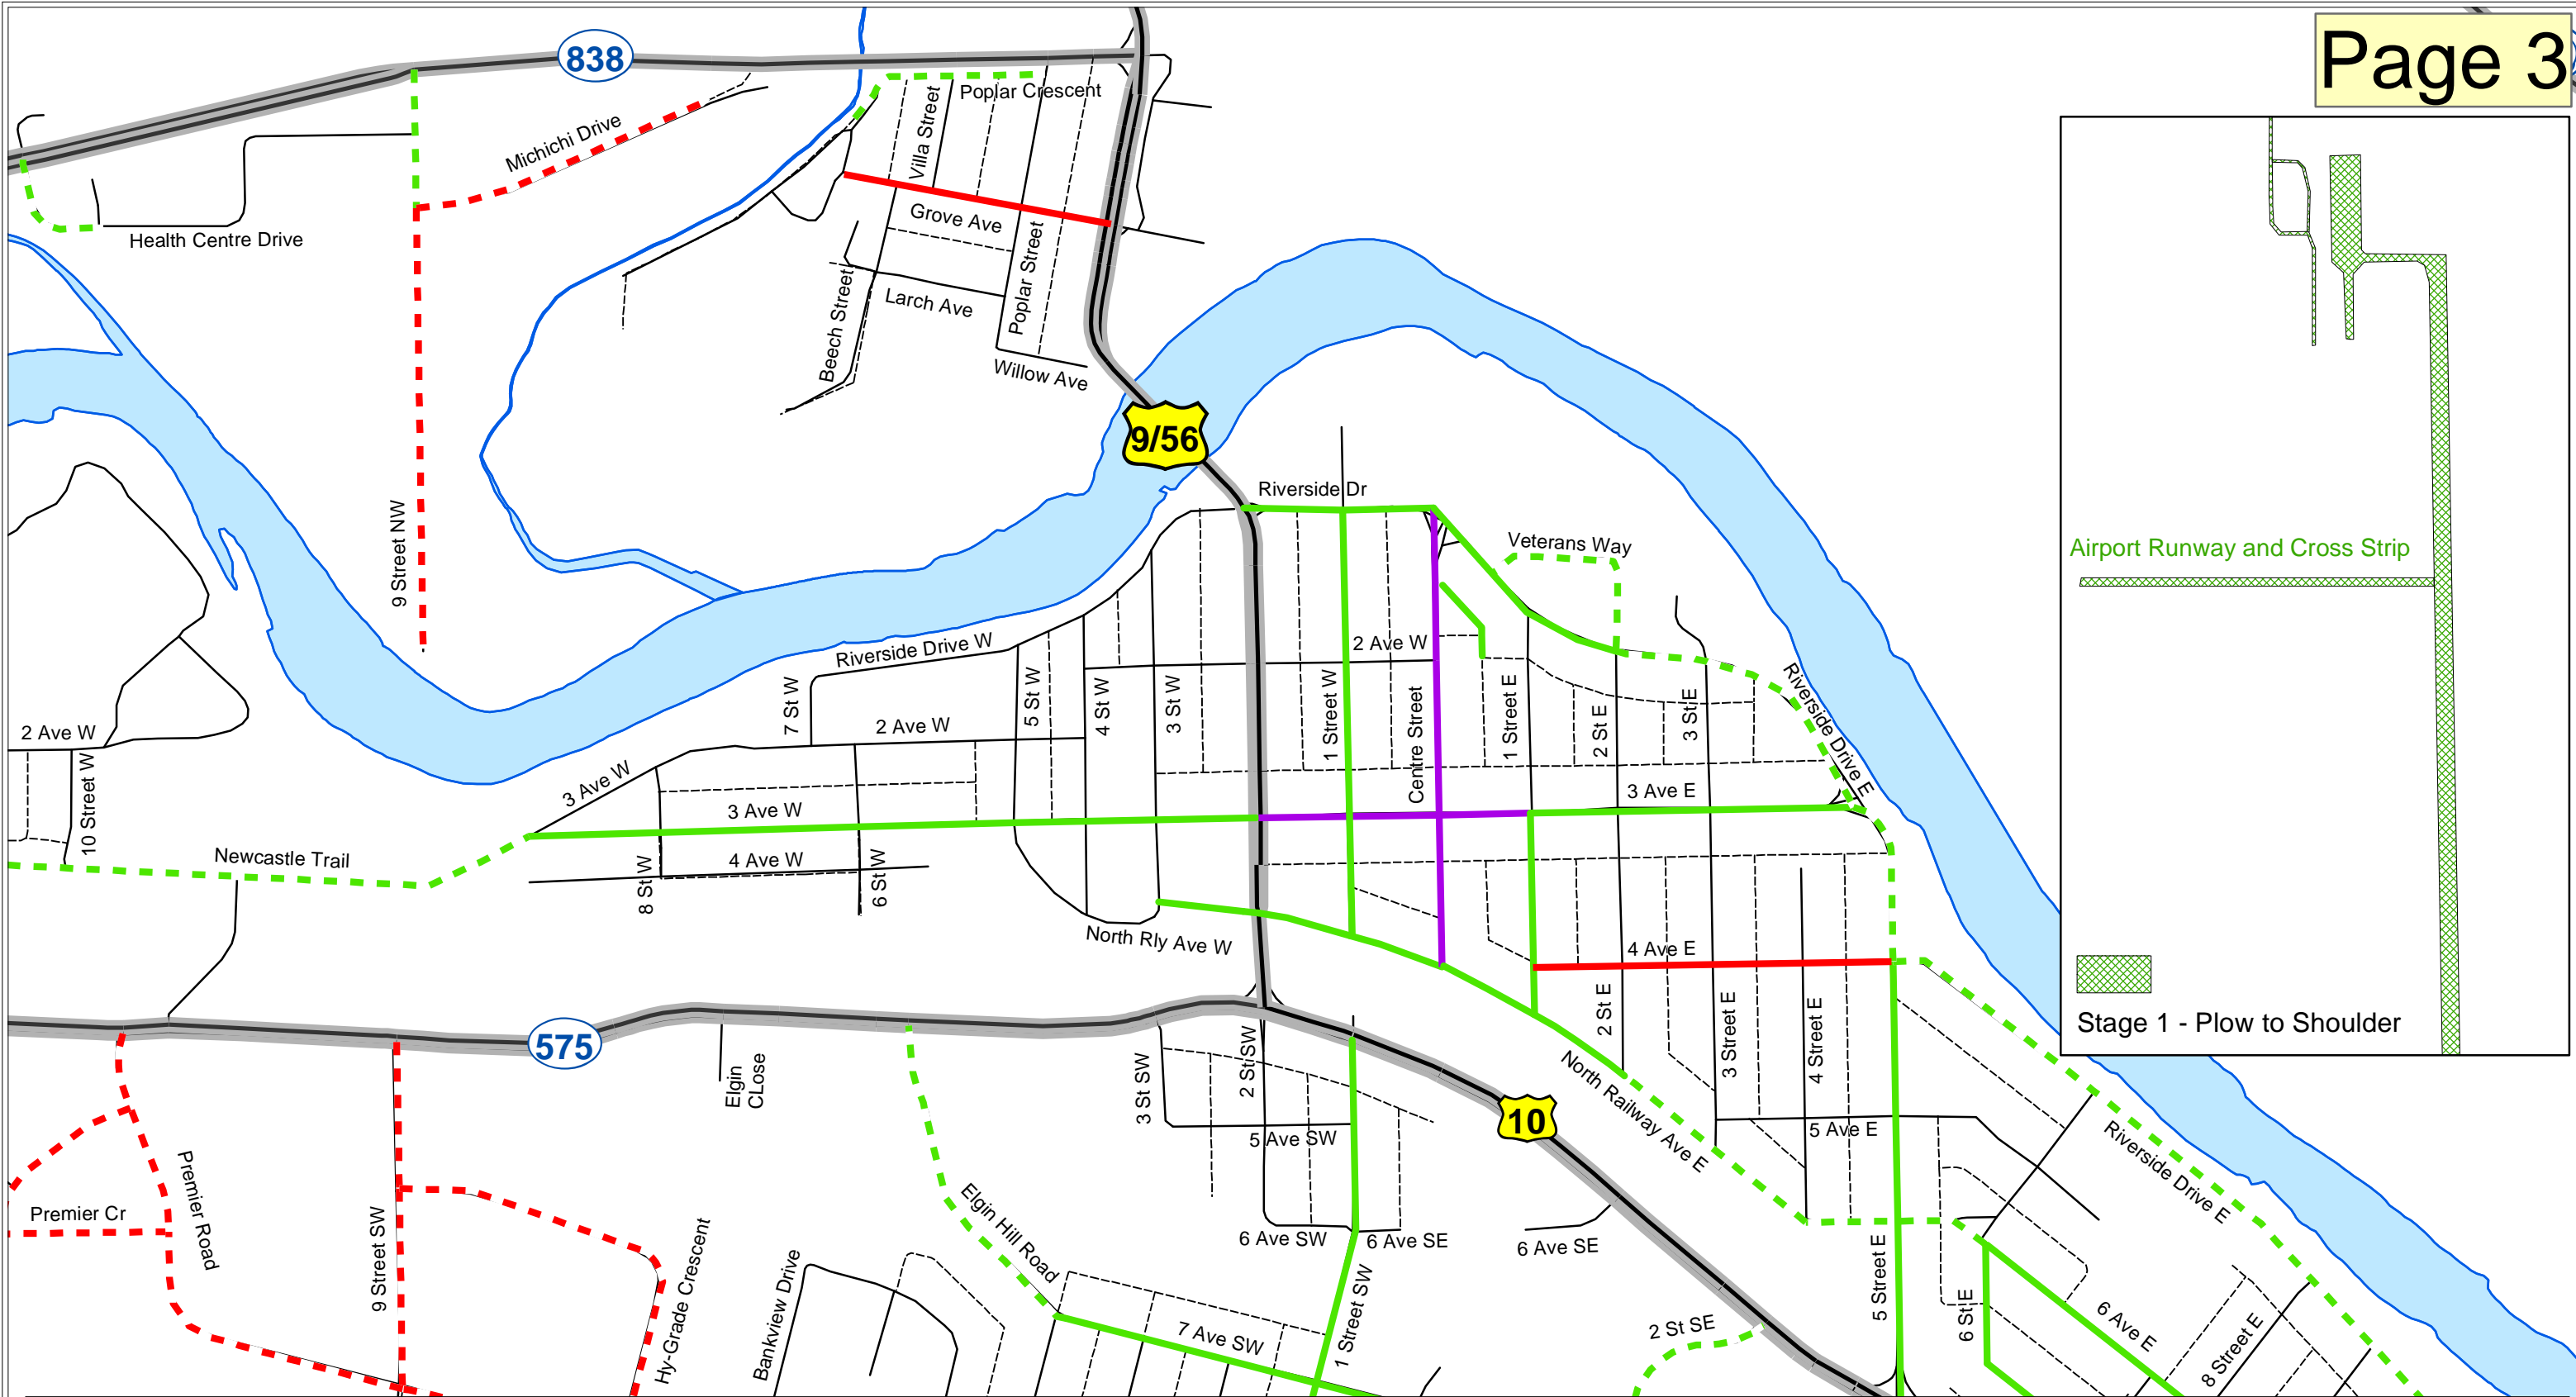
Page 3

838

Poplar Crescent

Villa Street

Michichi Drive

Grove Ave

Poplar Street

Larch Ave

Beech Street

Willow Ave

Health Centre Drive

9 Street NW

9/56

Riverside Dr

Veterans Way

Airport Runway and Cross Strip

Stage 1 - Plow to Shoulder

Riverside Drive W

2 Ave W

2 Ave W

2 Ave W

7 St W

5 St W

4 St W

3 St W

1 Street W

Centre Street

1 Street E

2 St E

3 St E

Riverside Drive E

3 Ave W

3 Ave W

3 Ave E

10 Street W

Newcastle Trail

4 Ave W

8 St W

6 St W

North Rly Ave W

4 Ave E

575

Elgin CLose

3 St SW

2 St SW

2 St E

3 Street E

4 Street E

North Railway Ave E

10

5 Ave SW

5 Ave E

Riverside Drive E

Premier Cr

Premier Road

9 Street SW

Hy-Grade Crescent

Bankview Drive

Elgin Hill Road

6 Ave SW

6 Ave SE

6 Ave SE

7 Ave SW

1 Street SW

2 St SE

5 Street E

6 St E

6 Ave E

8 Street E